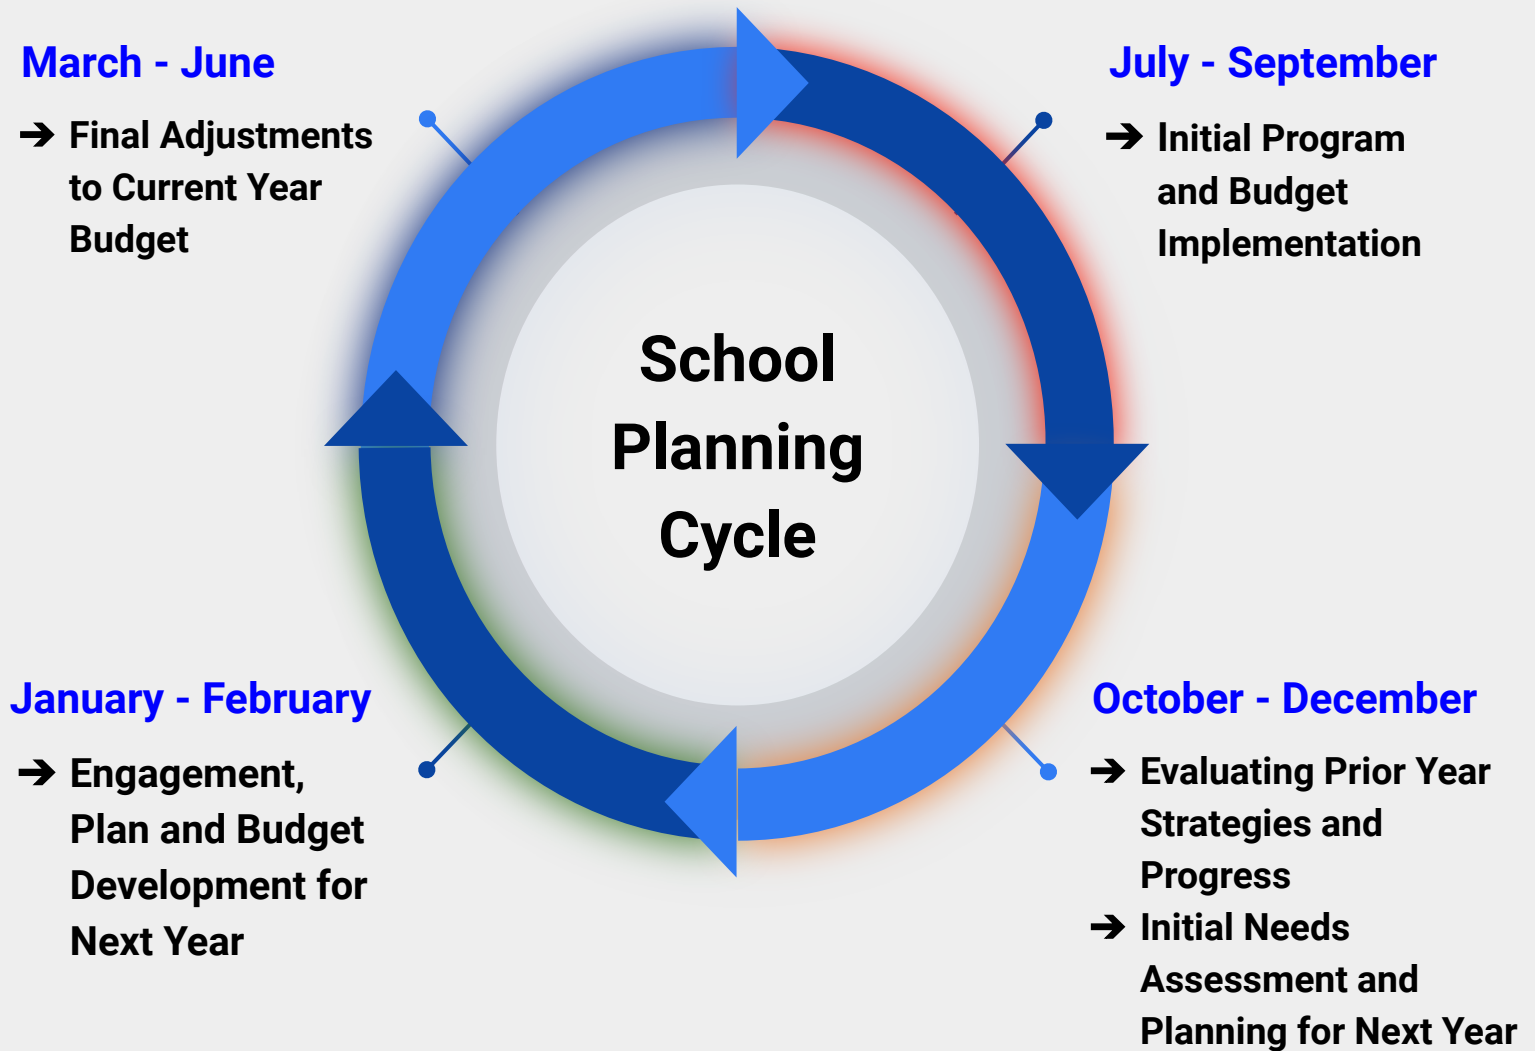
March - June

➔ Final Adjustments to Current Year Budget

July - September

➔ Initial Program and Budget Implementation

School Planning Cycle

January - February

➔ Engagement, Plan and Budget Development for Next Year

October - December

➔ Evaluating Prior Year Strategies and Progress

➔ Initial Needs Assessment and Planning for Next Year